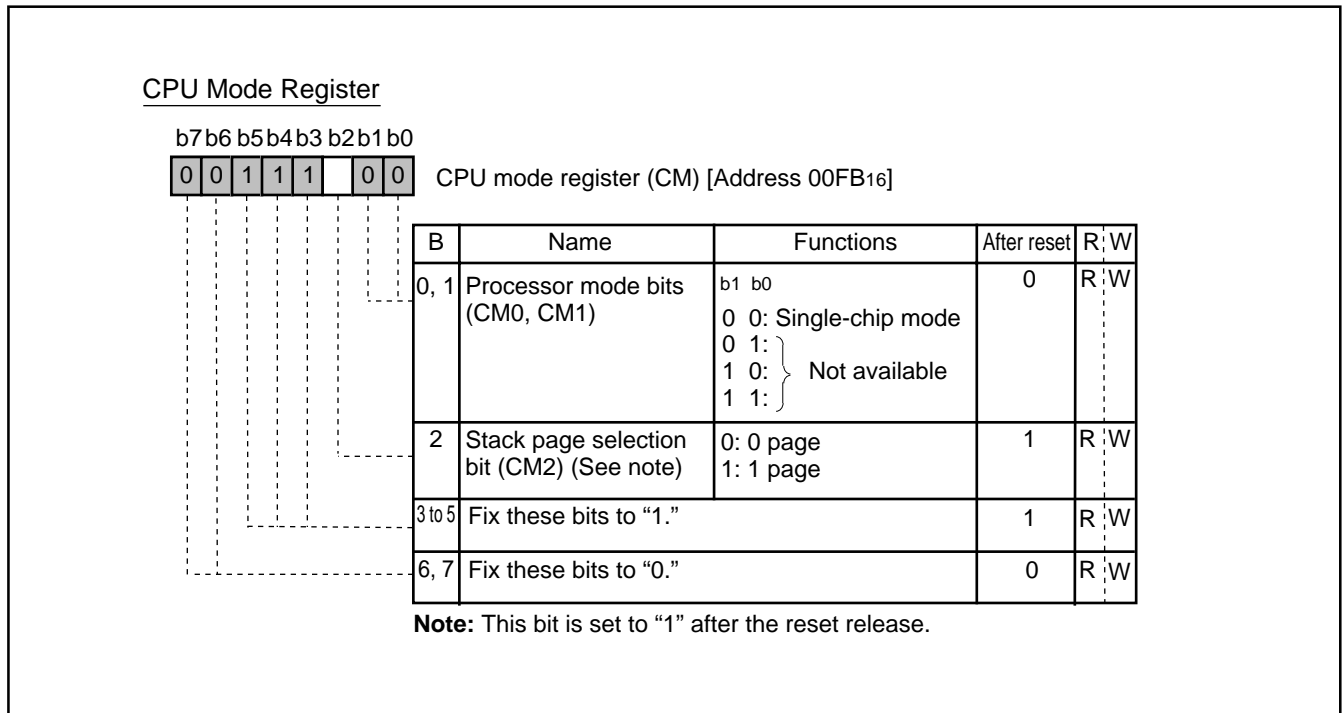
CPU Mode Register

b7 b6 b5 b4 b3 b2 b1 b0
0 0 1 1 1 0 0

CPU mode register (CM) [Address 00FB$_{16}$]

| B | Name | Functions | After reset | R | W |
|---|---|---|---|---|---|
| 0, 1 | Processor mode bits (CM0, CM1) | b1 b0<br>0 0: Single-chip mode<br>0 1:<br>1 0: Not available<br>1 1: | 0 | R | W |
| 2 | Stack page selection bit (CM2) (See note) | 0: 0 page<br>1: 1 page | 1 | R | W |
| 3 to 5 | Fix these bits to "1." | | 1 | R | W |
| 6, 7 | Fix these bits to "0." | | 0 | R | W |

**Note:** This bit is set to "1" after the reset release.